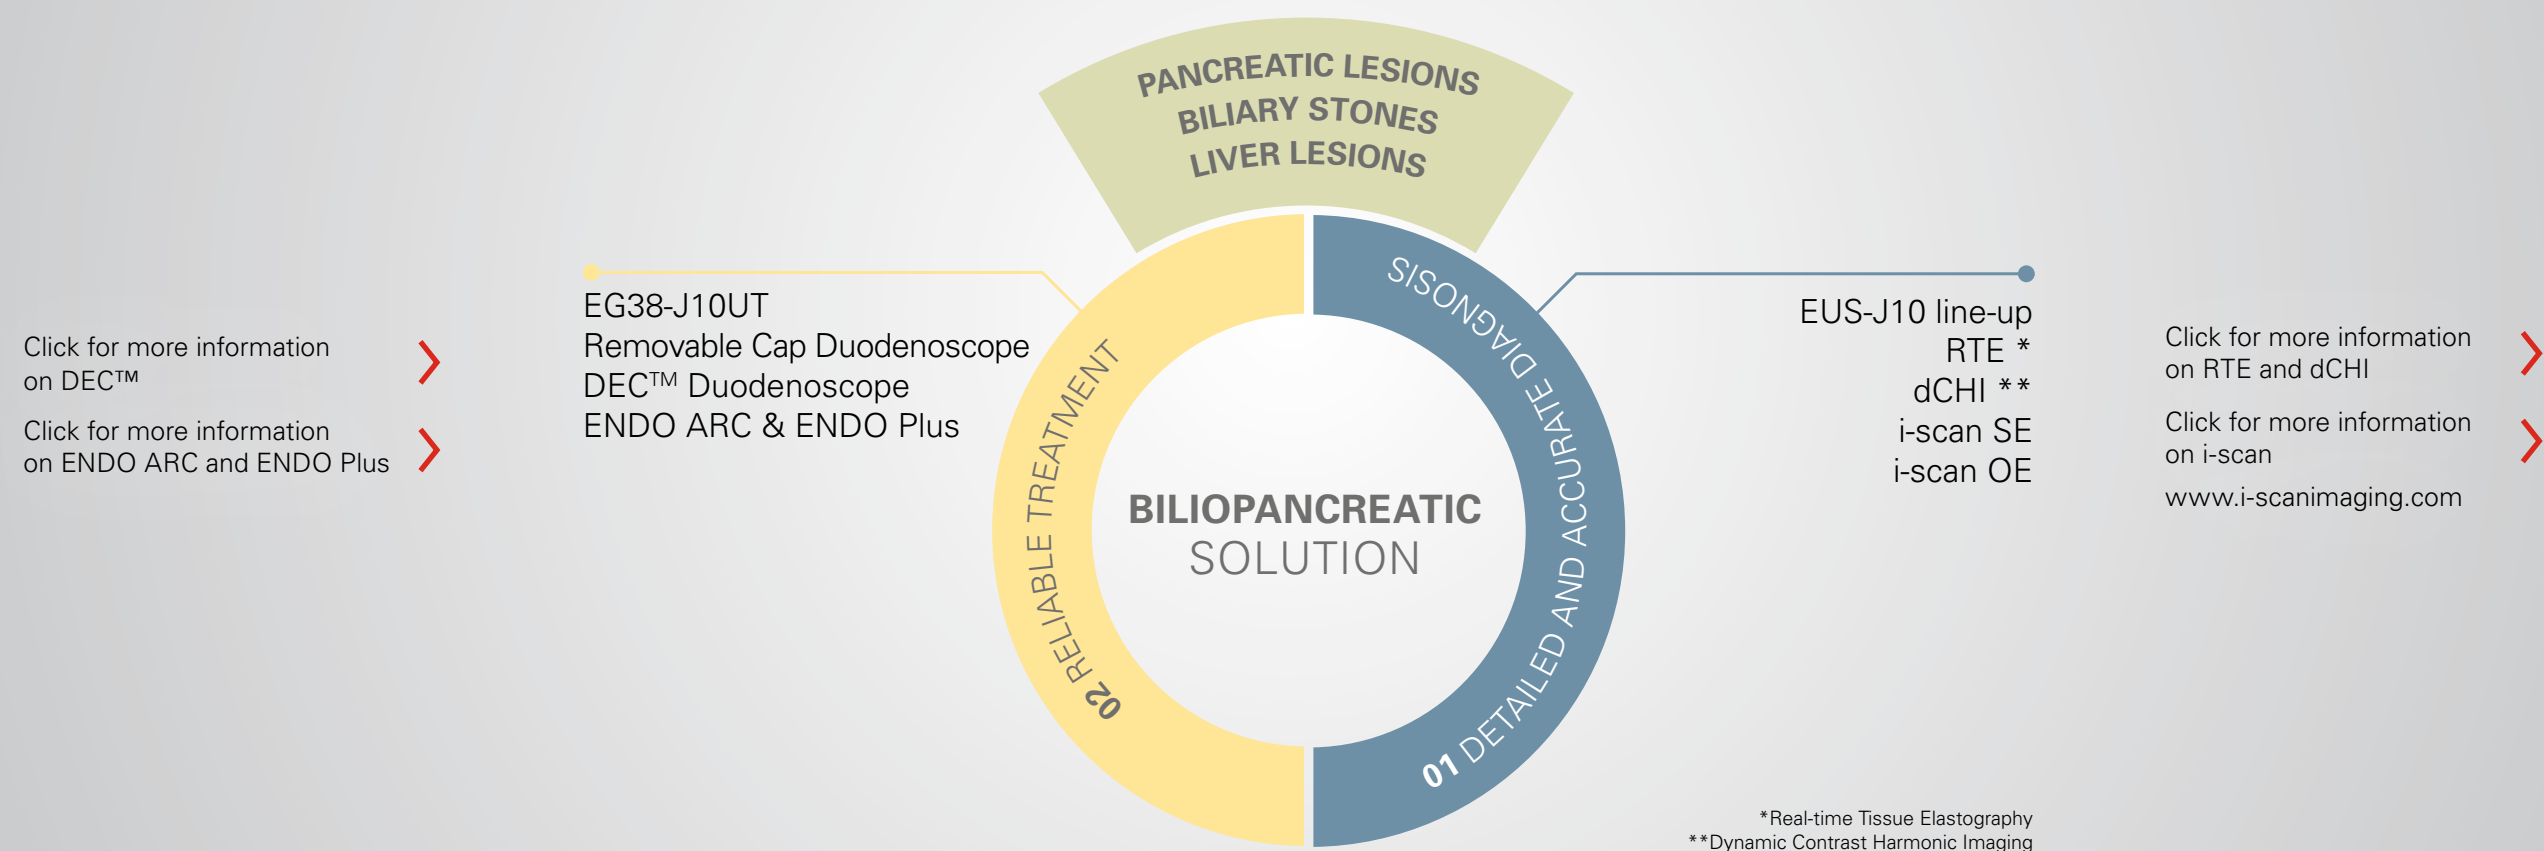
PANCREATIC LESIONS
BILIARY STONES
LIVER LESIONS

Click for more information on DEC™

Click for more information on ENDO ARC and ENDO Plus

EG38-J10UT
Removable Cap Duodenoscope
DEC™ Duodenoscope
ENDO ARC & ENDO Plus

02 RELIABLE TREATMENT

BILIOPANCREATIC
SOLUTION

01 DETAILED AND ACCURATE DIAGNOSIS

EUS-J10 line-up
RTE *
dCHI **
i-scan SE
i-scan OE

Click for more information on RTE and dCHI

Click for more information on i-scan

www.i-scanimaging.com

*Real-time Tissue Elastography
**Dynamic Contrast Harmonic Imaging